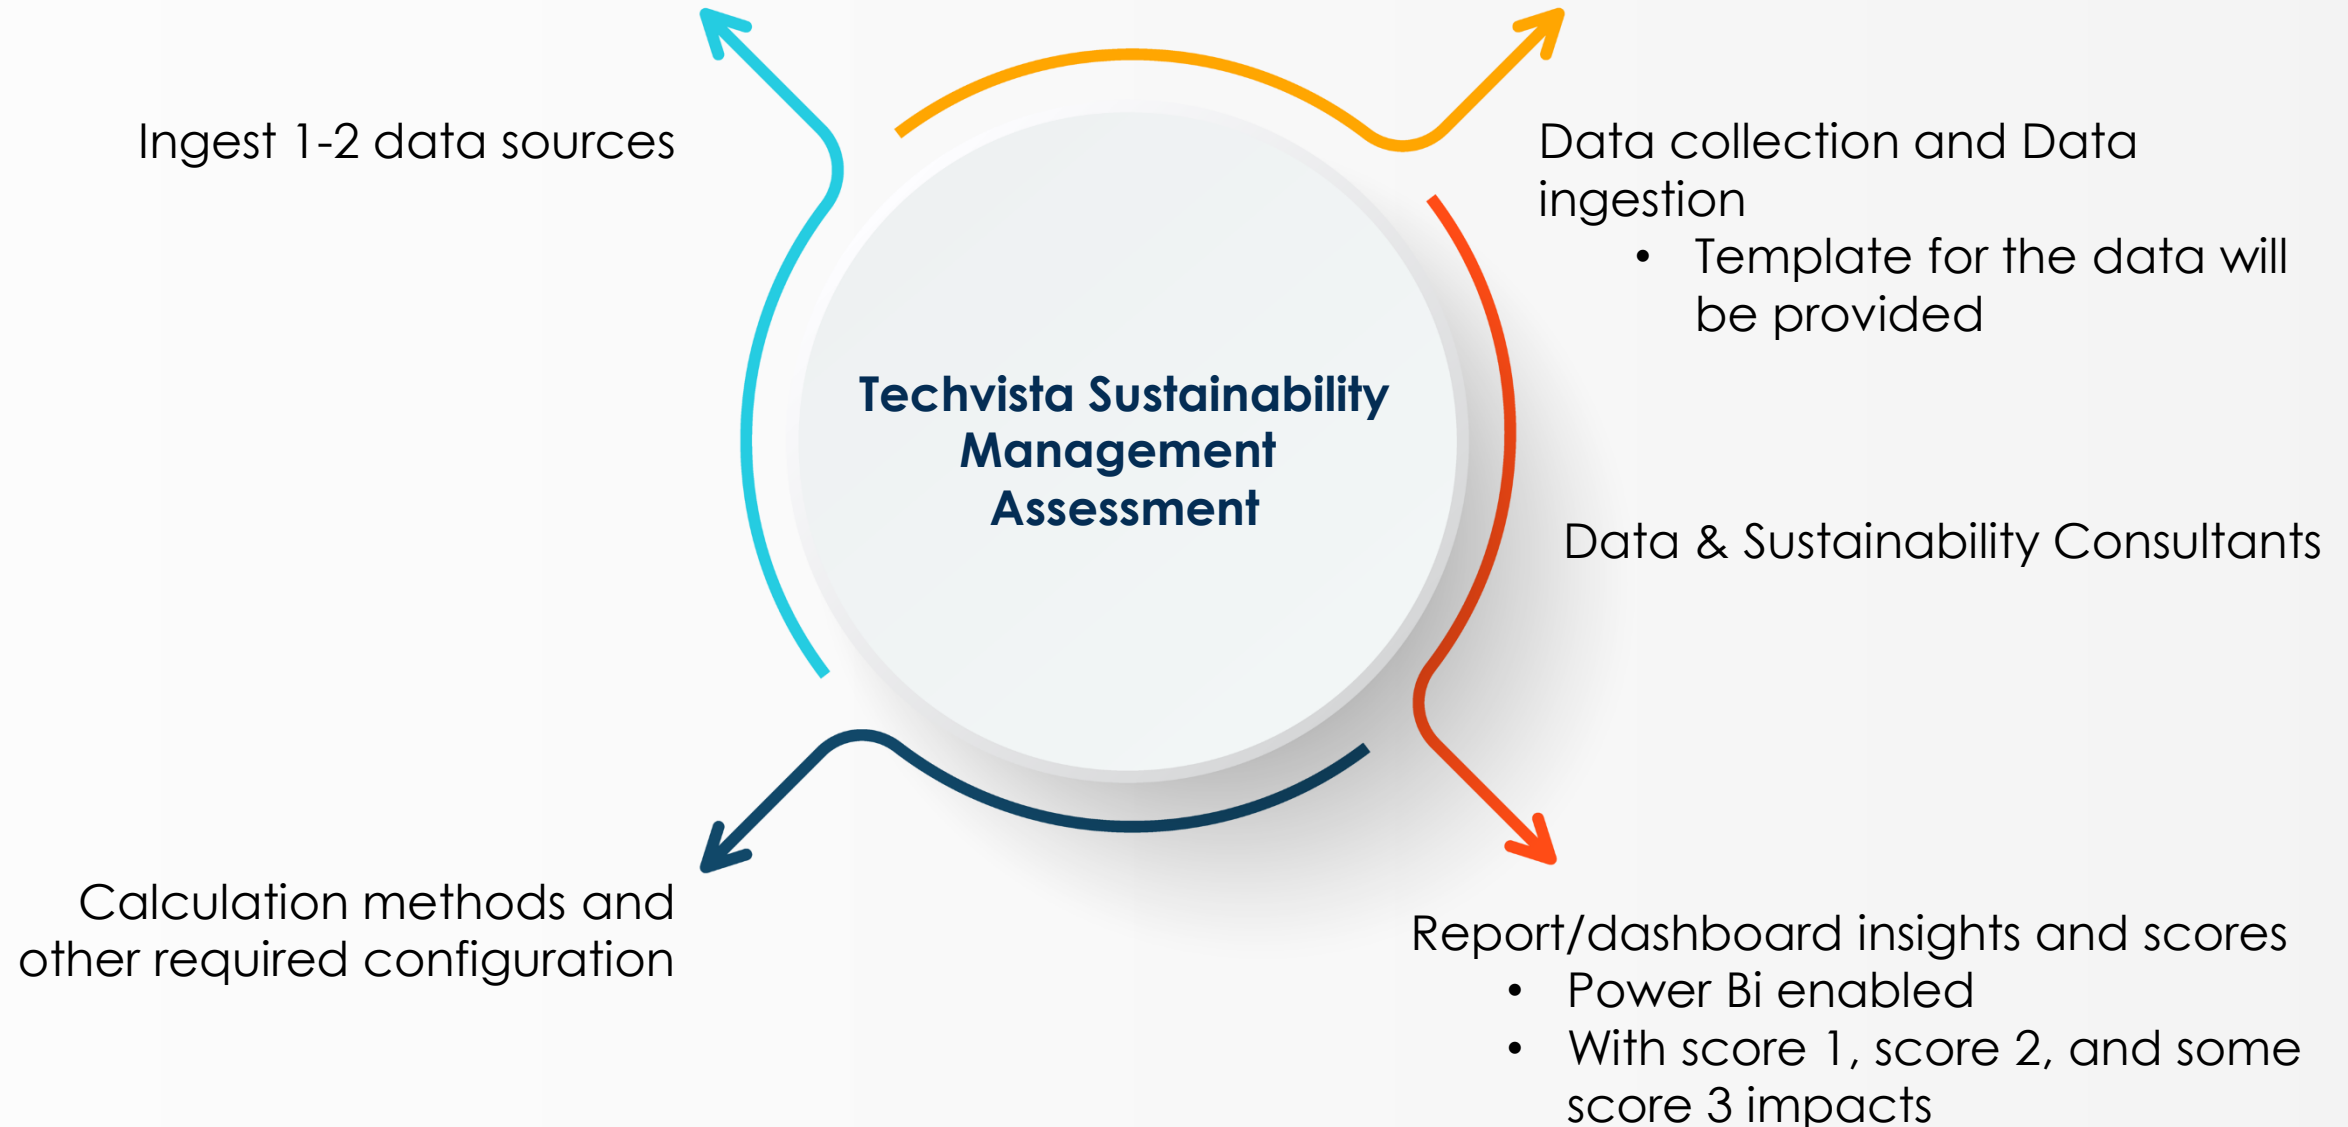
Ingest 1-2 data sources

Data collection and Data ingestion
• Template for the data will be provided

Techvista Sustainability Management Assessment

Data & Sustainability Consultants

Calculation methods and other required configuration

Report/dashboard insights and scores
• Power Bi enabled
• With score 1, score 2, and some score 3 impacts